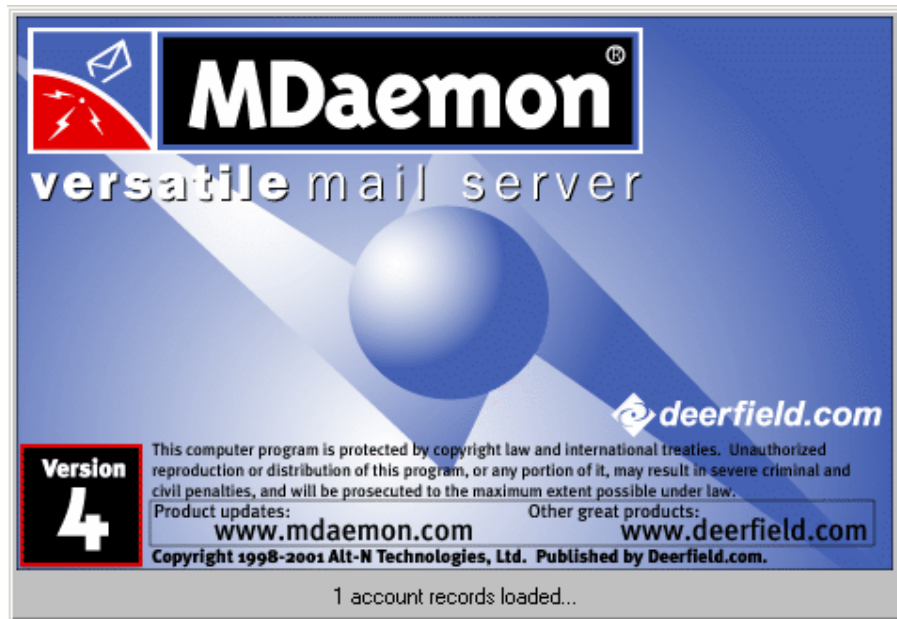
MDaemon®

versatile mail server

deerfield.com

Version 4

This computer program is protected by copyright law and international treaties. Unauthorized reproduction or distribution of this program, or any portion of it, may result in severe criminal and civil penalties, and will be prosecuted to the maximum extent possible under law.

Product updates: www.mdaemon.com

Other great products: www.deerfield.com

Copyright 1998-2001 Alt-N Technologies, Ltd. Published by Deerfield.com.

1 account records loaded...